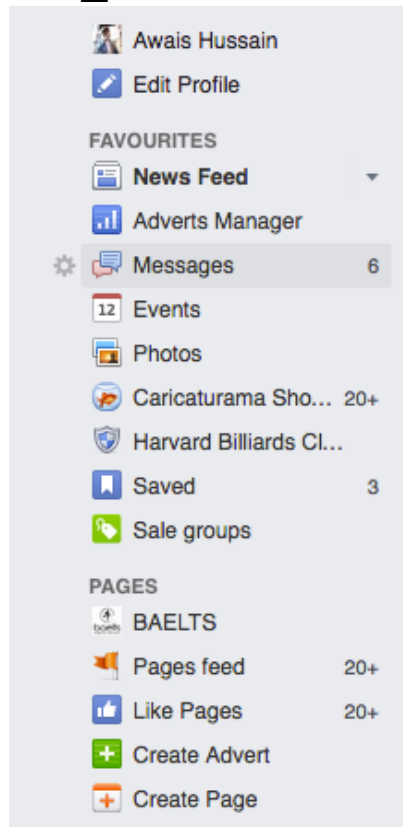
Awais Hussain
Edit Profile

FAVOURITES
News Feed
Adverts Manager
Messages 6
12 Events
Photos
Caricaturama Sho... 20+
Harvard Billiards Cl...
Saved 3
Sale groups

PAGES
BAELTS
Pages feed 20+
Like Pages 20+
Create Advert
Create Page